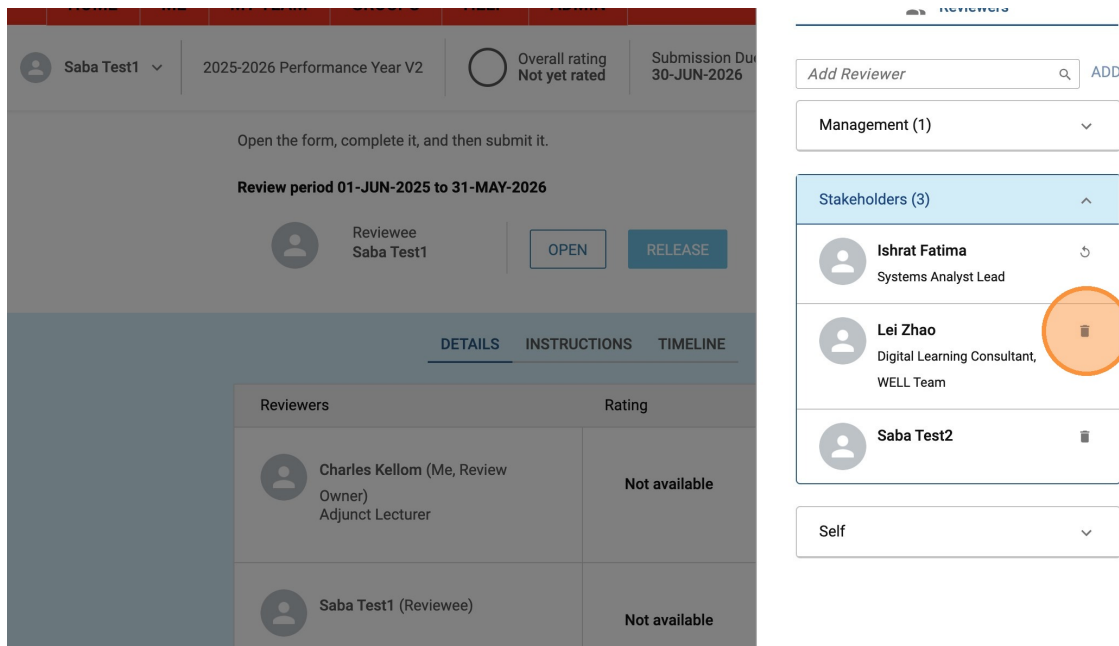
Saba Test1
2025-2026 Performance Year V2
Overall rating
Not yet rated
Submission Du
30-JUN-2026

Open the form, complete it, and then submit it.

Review period 01-JUN-2025 to 31-MAY-2026

Reviewee
Saba Test1
OPEN
RELEASE

DETAILS INSTRUCTIONS TIMELINE

| Reviewers | Rating |
|---|---|
| Charles Kellom (Me, Review Owner) Adjunct Lecturer | Not available |
| Saba Test1 (Reviewee) | Not available |

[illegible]

Add Reviewer
ADD

Management (1)

Stakeholders (3)

Ishrat Fatima
Systems Analyst Lead

Lei Zhao
Digital Learning Consultant, WELL Team

Saba Test2

Self